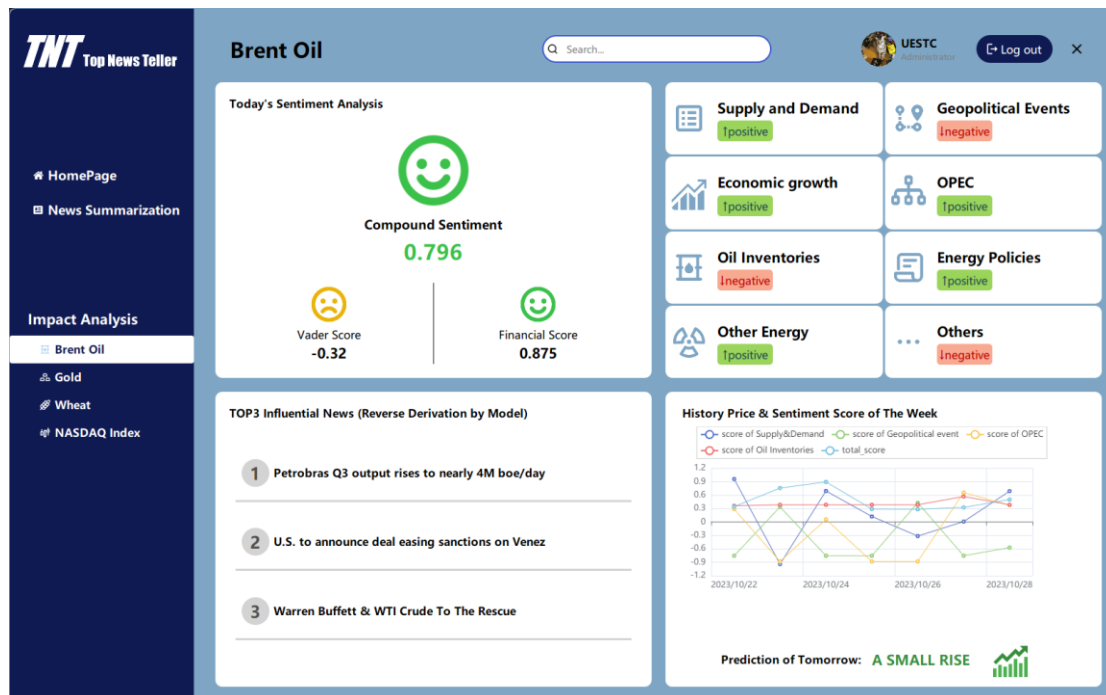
TNT Top News Teller

HomePage
News Summarization

Impact Analysis
Brent Oil
Gold
Wheat
NASDAQ Index

Brent Oil

Search...

UESTC
Administrator

Log out

×

Today's Sentiment Analysis

Compound Sentiment
0.796

Vader Score
-0.32

Financial Score
0.875

Supply and Demand
↑positive

Geopolitical Events
↓negative

Economic growth
↑positive

OPEC
↑positive

Oil Inventories
↓negative

Energy Policies
↑positive

Other Energy
↑positive

Others
↓negative

TOP3 Influential News (Reverse Derivation by Model)

1 Petrobras Q3 output rises to nearly 4M boe/day

2 U.S. to announce deal easing sanctions on Venez

3 Warren Buffett & WTI Crude To The Rescue

History Price & Sentiment Score of The Week

score of Supply&Demand
score of Geopolitical event
score of OPEC
score of Oil Inventories
total_score

1.2
0.9
0.6
0.3
0
-0.3
-0.6
-0.9
-1.2

2023/10/22
2023/10/24
2023/10/26
2023/10/28

Prediction of Tomorrow: A SMALL RISE